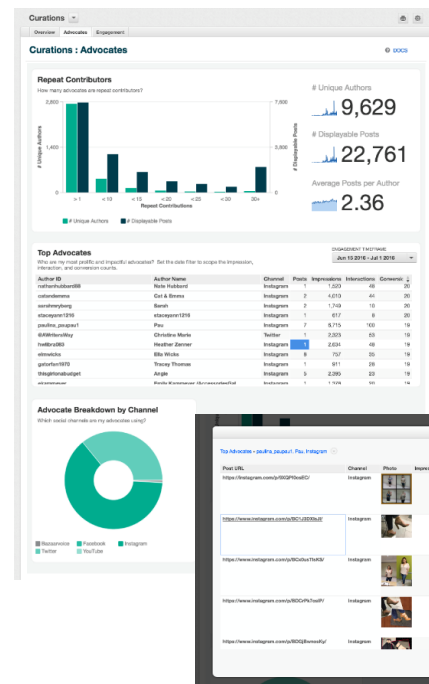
Curations

Overview Advocates Engagement

Curations : Advocates

DOCS

Repeat Contributors

How many advocates are repeat contributors?

# Unique Authors

# Displayable Posts

2,800

1,400

0

7,600

3,800

0

> 1 < 10 < 15 < 20 < 25 < 30 30+

Repeat Contributions

# Unique Authors # Displayable Posts

# Unique Authors

9,629

# Displayable Posts

22,761

Average Posts per Author

2.36

Top Advocates

Who are my most prolific and impactful advocates? Set the date filter to scope the impression, interaction, and conversion counts.

ENGAGEMENT TIMEFRAME

Jun 15 2016 - Jul 1 2016

| Author ID | Author Name | Channel | Posts | Impressions | Interactions | Conversio |
|---|---|---|---|---|---|---|
| nathanhubbard88 | Nate Hubbard | Instagram | 1 | 1,520 | 49 | 20 |
| catandemma | Cat & Emma | Instagram | 2 | 4,613 | 44 | 20 |
| sarahmyberg | Sarah | Instagram | 2 | 1,749 | 18 | 20 |
| staceyann1216 | staceyann1216 | Instagram | 1 | 617 | 8 | 20 |
| paulina_paupau1 | Pau | Instagram | 7 | 8,715 | 100 | 19 |
| @AWifeyWay | Christine Marie | Twitter | 1 | 2,523 | 63 | 19 |
| hellbra983 | Heather Zenner | Instagram | 1 | 2,634 | 49 | 19 |
| elmwicks | Ella Wicks | Instagram | 9 | 757 | 35 | 19 |
| gatorfan1970 | Tracey Thomas | Instagram | 1 | 971 | 26 | 19 |
| thegirlonabudget | Angie | Instagram | 5 | 2,285 | 23 | 19 |
| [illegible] | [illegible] | Instagram | 1 | 1,319 | 30 | 19 |

Advocate Breakdown by Channel

Which social channels are my advocates using?

Bazaarvoice Facebook Instagram
Twitter YouTube

Top Advocate › paulina_paupau1: Pau, Instagram

| Post URL | Channel | Photo | Impre |
|---|---|---|---|
| https://instagram.com/p/BXQPI0osEC/ | Instagram | | |
| https://www.instagram.com/p/BC1J200bJl/ | Instagram | | |
| https://www.instagram.com/p/BCDuxTfsKB/ | Instagram | | |
| https://www.instagram.com/p/BDCrPkTosIP/ | Instagram | | |
| https://www.instagram.com/p/BDEjBwnosKp/ | Instagram | | |